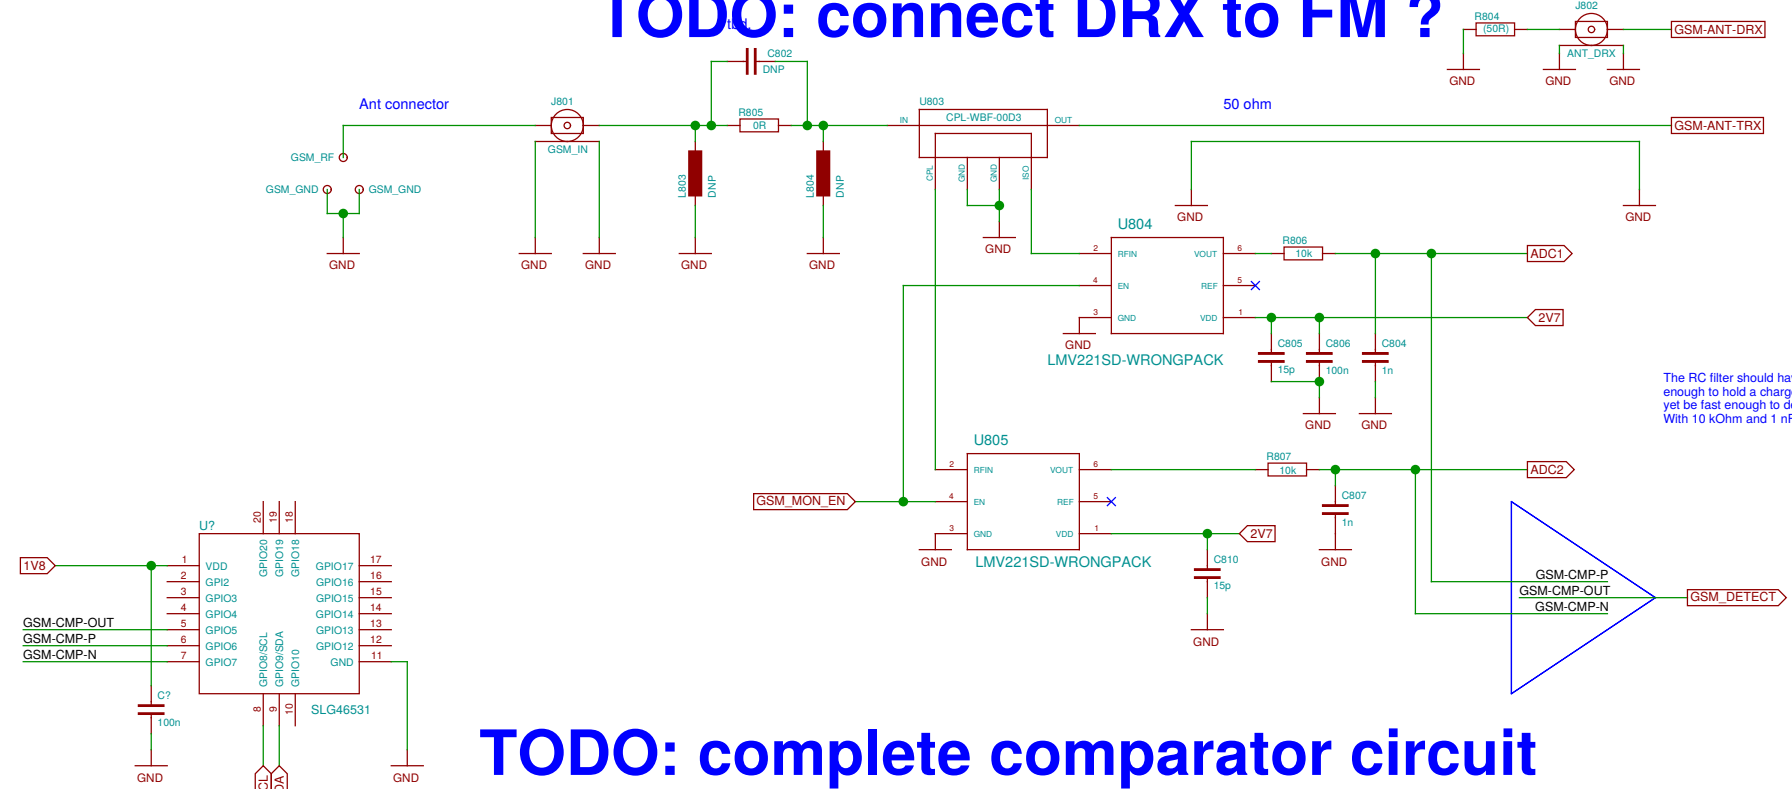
TODO: connect DRX to FM ?

R804
(50R)
J802
GSM-ANT-DRX
ANT_DRX
GND
GND
GND

C802
DNP
Ant connector
J801
R805
0R
U803
CPL-WBF-00D3
IN
OUT
50 ohm
GSM-ANT-TRX
GSM_RF
GSM_IN
GSM_GND
GSM_GND
L803
DNP
L804
DNP
CPL
GND
GND
ISO
GND
GND
GND
GND
GND
GND
GND
GND

U804
2 RFIN
VOUT 6
R806
10k
ADC1
4 EN
REF 5
3 GND
VDD 1
2V7
GND
LMV221SD-WRONGPACK
C805
15p
C806
100n
C804
1n
GND
GND

The RC filter should ha
enough to hold a charg
yet be fast enough to d
With 10 kOhm and 1 nF

U805
2 RFIN
VOUT 6
R807
10k
ADC2
GSM_MON_EN
4 EN
REF 5
3 GND
VDD 1
2V7
C807
1n
GND
LMV221SD-WRONGPACK
C810
15p
GND
GND

GSM-CMP-P
GSM-CMP-OUT
GSM-CMP-N
GSM_DETECT

U?
1V8
1 VDD
2 GPI2
3 GPIO3
4 GPIO4
5 GPIO5
6 GPIO6
7 GPIO7
GSM-CMP-OUT
GSM-CMP-P
GSM-CMP-N
20 GPIO20
19 GPIO19
18 GPIO18
GPIO17 17
GPIO16 16
GPIO15 15
GPIO14 14
GPIO13 13
GPIO12 12
GND 11
8 GPIO8/SCL
9 GPIO9/SDA
10 GPIO10
SLG46531
C?
100n
GND
GND
CL
DA

TODO: complete comparator circuit